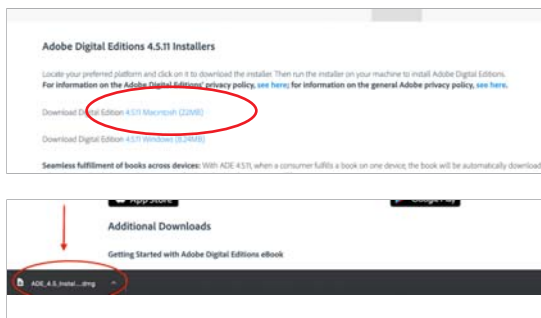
Adobe Digital Editions 4.5.11 Installers

Locate your preferred platform and click on it to download the installer. Then run the installer on your machine to install Adobe Digital Editions. For information on the Adobe Digital Editions' privacy policy, see here; for information on the general Adobe privacy policy, see here.

Download Digital Edition 4.5.11 Macintosh (22MB)

Download Digital Edition 4.5.11 Windows (8.24MB)

Seamless fulfillment of books across devices: With ADE 4.5.11, when a consumer fulfills a book on one device, the book will be automatically download

App Store

Google Play

Additional Downloads

Getting Started with Adobe Digital Editions eBook

ADE_4.5_Instal....dmg ^